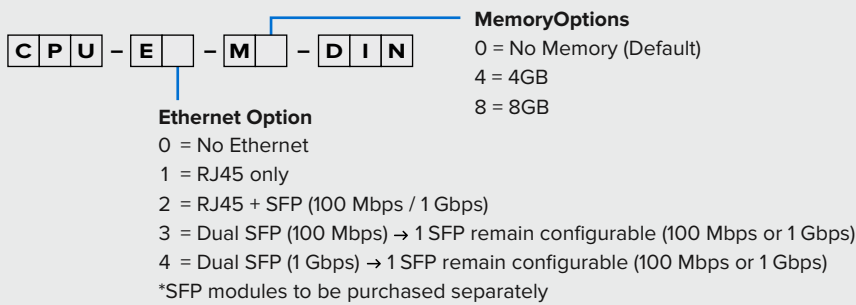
C P U – E – M – D I N

MemoryOptions
0 = No Memory (Default)
4 = 4GB
8 = 8GB

Ethernet Option
0 = No Ethernet
1 = RJ45 only
2 = RJ45 + SFP (100 Mbps / 1 Gbps)
3 = Dual SFP (100 Mbps) → 1 SFP remain configurable (100 Mbps or 1 Gbps)
4 = Dual SFP (1 Gbps) → 1 SFP remain configurable (100 Mbps or 1 Gbps)
*SFP modules to be purchased separately